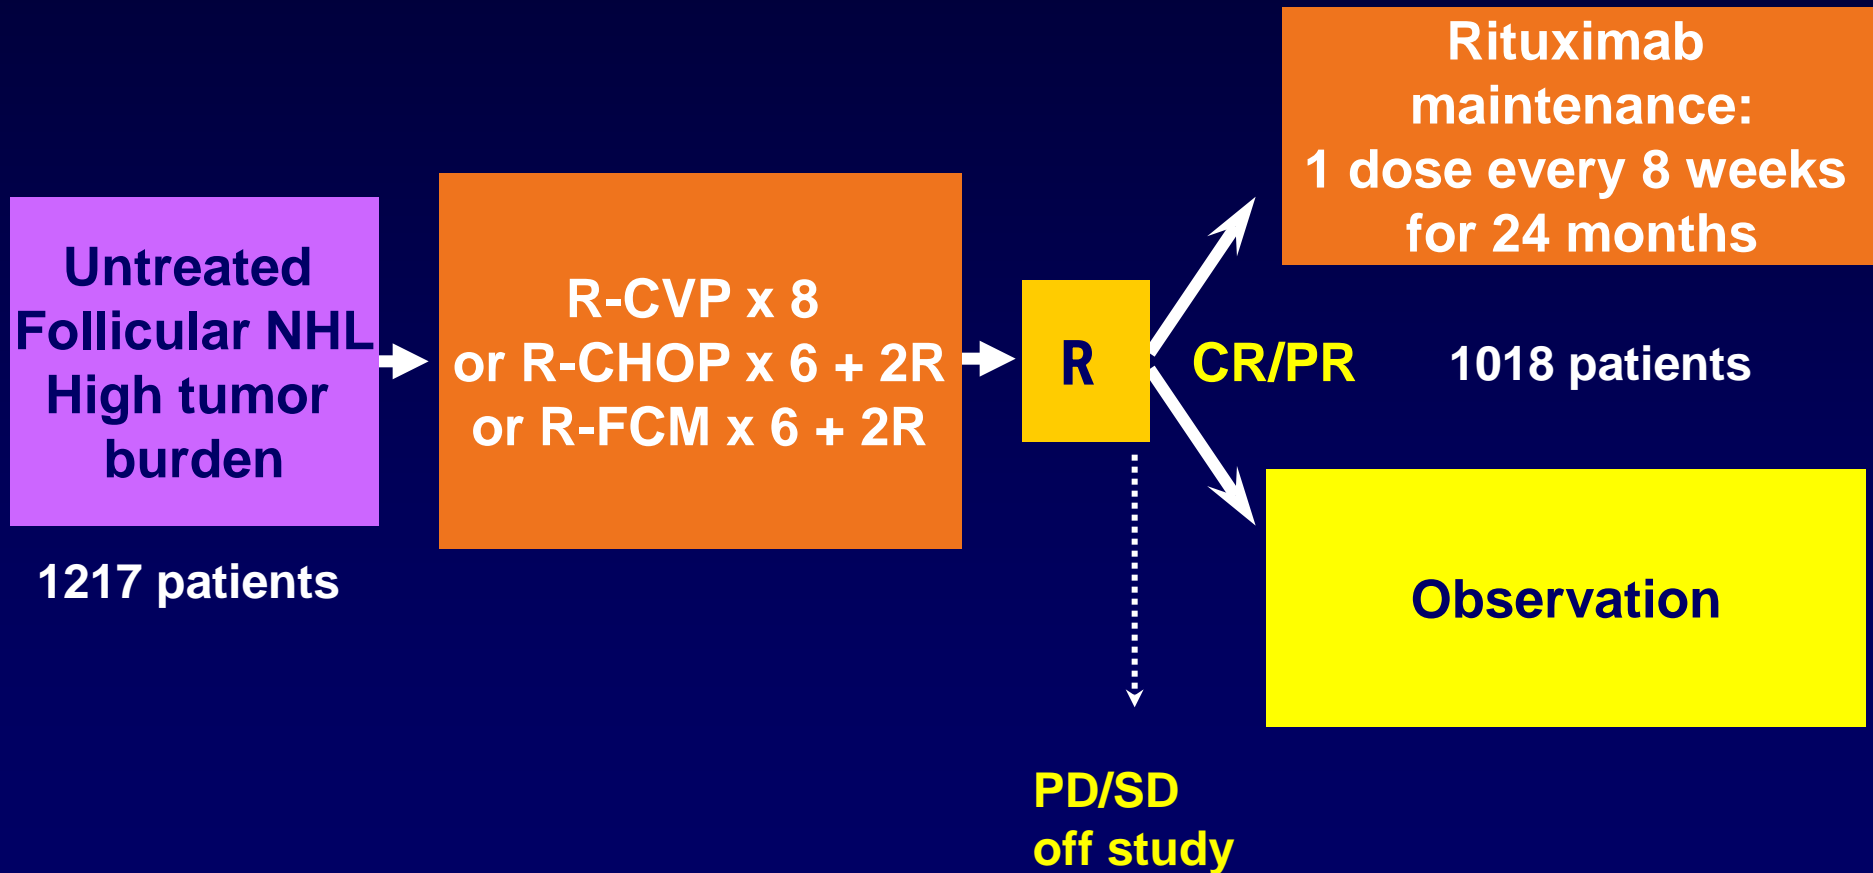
Untreated Follicular NHL High tumor burden

1217 patients

R-CVP x 8
or R-CHOP x 6 + 2R
or R-FCM x 6 + 2R

R

CR/PR

1018 patients

Rituximab maintenance:
1 dose every 8 weeks
for 24 months

Observation

PD/SD
off study